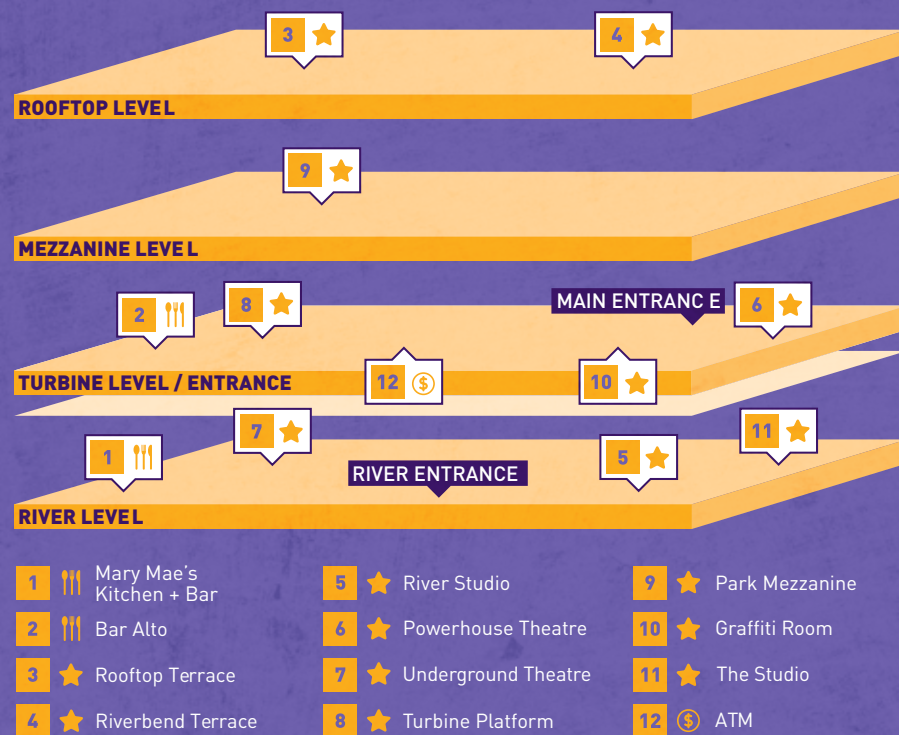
3
4
ROOFTOP LEVEL
9
MEZZANINE LEVEL
2
8
MAIN ENTRANCE
6
TURBINE LEVEL / ENTRANCE
12
10
7
11
1
5
RIVER ENTRANCE
RIVER LEVEL

1 Mary Mae's Kitchen + Bar
2 Bar Alto
3 Rooftop Terrace
4 Riverbend Terrace
5 River Studio
6 Powerhouse Theatre
7 Underground Theatre
8 Turbine Platform
9 Park Mezzanine
10 Graffiti Room
11 The Studio
12 ATM